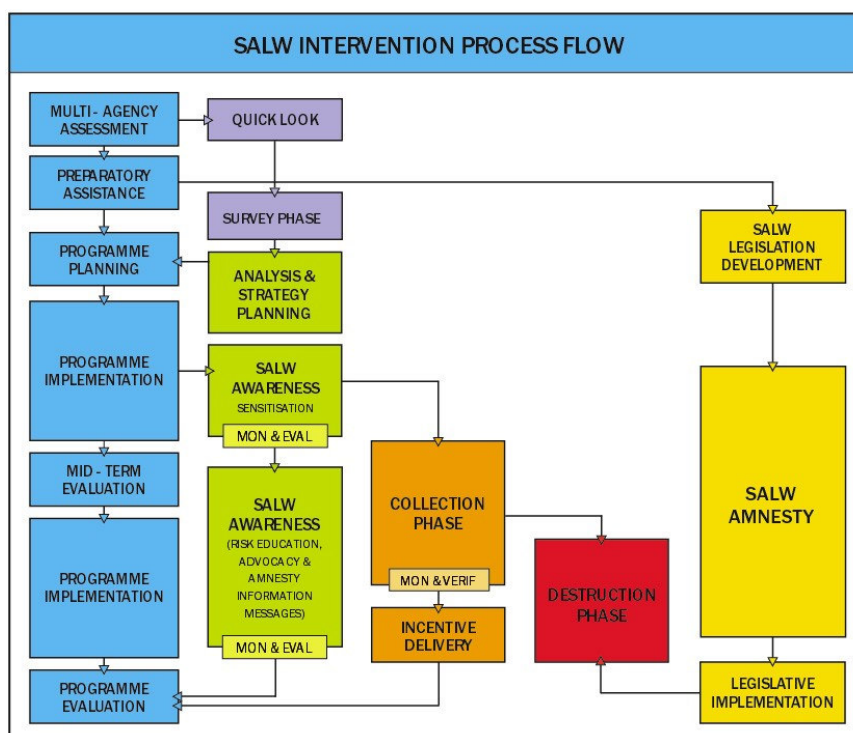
SALW INTERVENTION PROCESS FLOW

MULTI- AGENCY ASSESSMENT

QUICK LOOK

PREPARATORY ASSISTANCE

SURVEY PHASE

SALW LEGISLATION DEVELOPMENT

PROGRAMME PLANNING

ANALYSIS & STRATEGY PLANNING

PROGRAMME IMPLEMENTATION

SALW AWARENESS SENSITISATION

MON & EVAL

MID - TERM EVALUATION

SALW AWARENESS (RISK EDUCATION, ADVOCACY & AMNESTY INFORMATION MESSAGES)

MON & EVAL

COLLECTION PHASE

MON & VERIF

INCENTIVE DELIVERY

DESTRUCTION PHASE

SALW AMNESTY

PROGRAMME IMPLEMENTATION

PROGRAMME EVALUATION

LEGISLATIVE IMPLEMENTATION